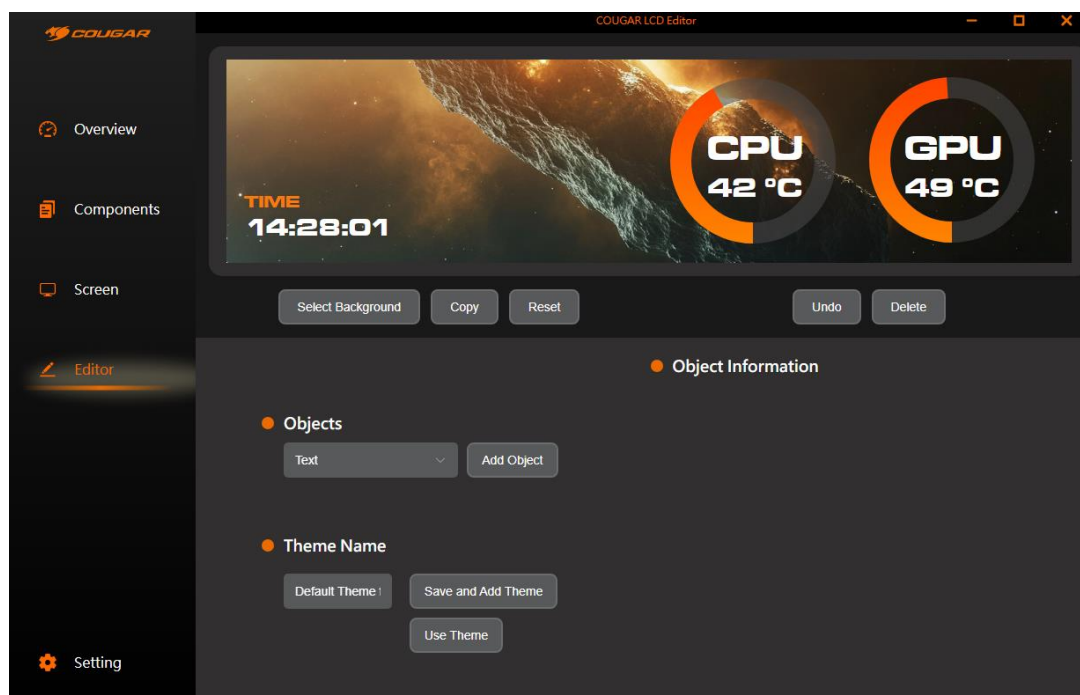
COUGAR

COUGAR LCD Editor

Overview

Components

Screen

Editor

Setting

TIME
14:28:01

CPU
42 °C

GPU
49 °C

Select Background
Copy
Reset
Undo
Delete

Object Information

Objects

Text
Add Object

Theme Name

Default Theme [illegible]
Save and Add Theme
Use Theme